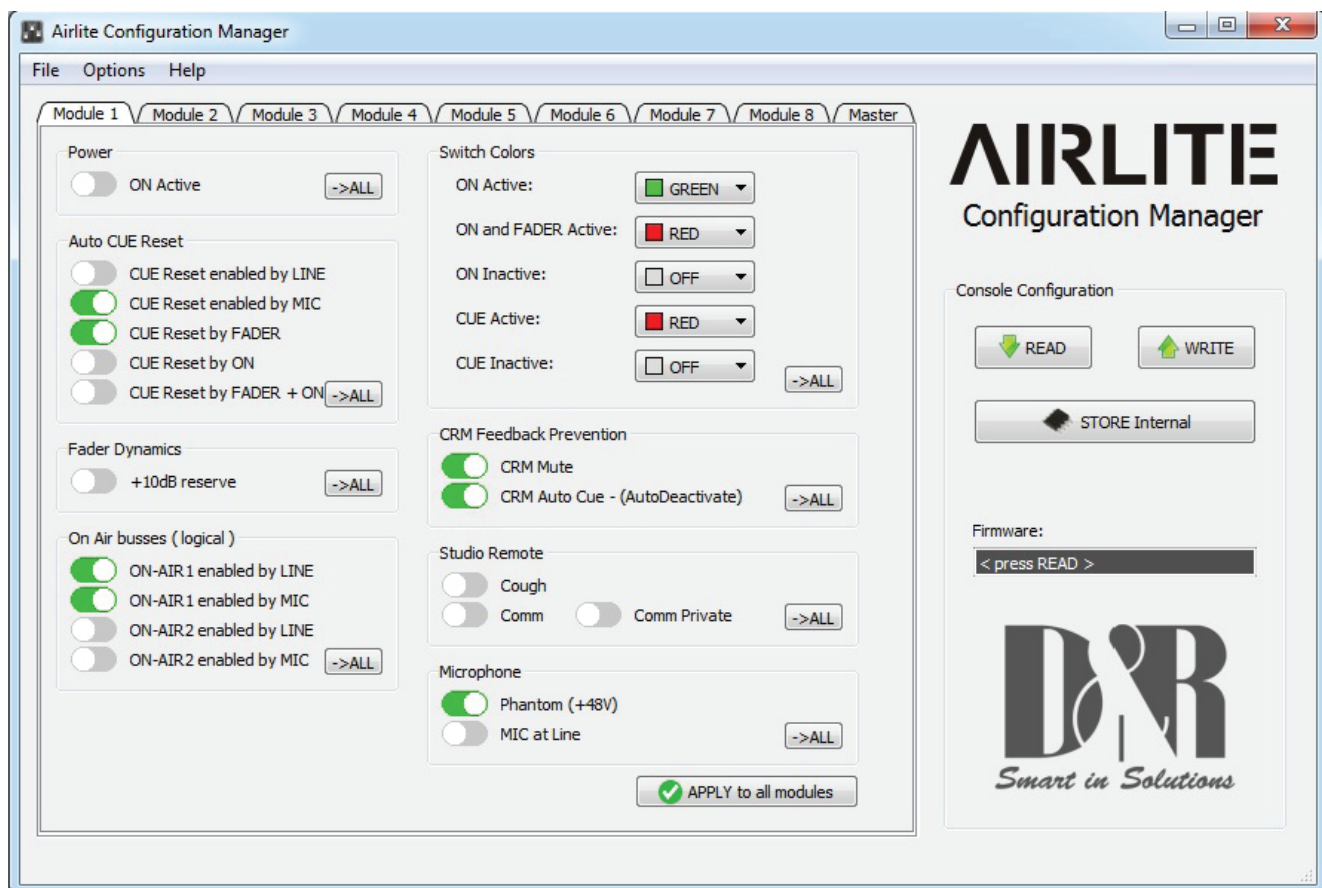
Airlite Configuration Manager

File Options Help

Module 1 Module 2 Module 3 Module 4 Module 5 Module 6 Module 7 Module 8 Master

Power
ON Active ->ALL

Auto CUE Reset
CUE Reset enabled by LINE
CUE Reset enabled by MIC
CUE Reset by FADER
CUE Reset by ON
CUE Reset by FADER + ON ->ALL

Fader Dynamics
+10dB reserve ->ALL

On Air busses ( logical )
ON-AIR1 enabled by LINE
ON-AIR1 enabled by MIC
ON-AIR2 enabled by LINE
ON-AIR2 enabled by MIC ->ALL

Switch Colors
ON Active: GREEN
ON and FADER Active: RED
ON Inactive: OFF
CUE Active: RED
CUE Inactive: OFF ->ALL

CRM Feedback Prevention
CRM Mute
CRM Auto Cue - (AutoDeactivate) ->ALL

Studio Remote
Cough
Comm Comm Private ->ALL

Microphone
Phantom (+48V)
MIC at Line ->ALL

APPLY to all modules

AIRLITE
Configuration Manager

Console Configuration
READ WRITE
STORE Internal

Firmware:
< press READ >

D&R
Smart in Solutions